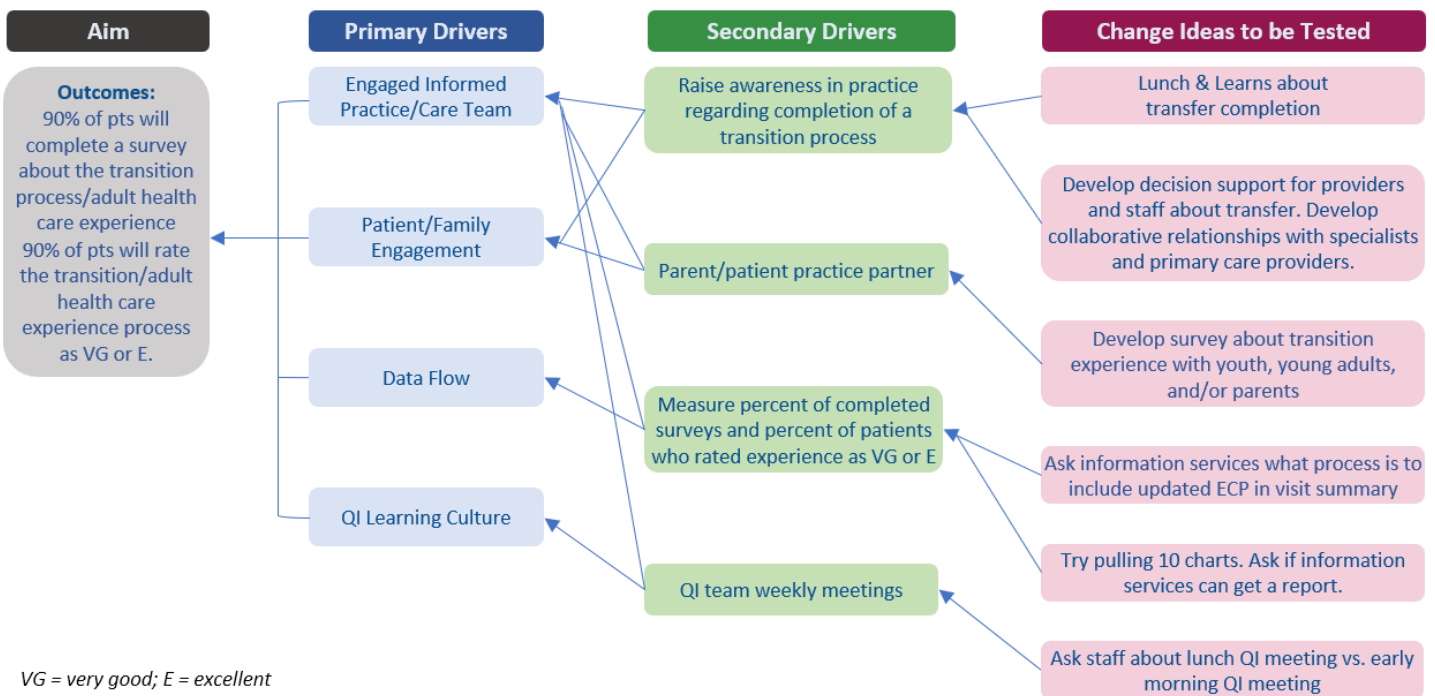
Aim

Primary Drivers

Secondary Drivers

Change Ideas to be Tested

Outcomes:
90% of pts will complete a survey about the transition process/adult health care experience
90% of pts will rate the transition/adult health care experience process as VG or E.

Engaged Informed Practice/Care Team

Patient/Family Engagement

Data Flow

QI Learning Culture

Raise awareness in practice regarding completion of a transition process

Parent/patient practice partner

Measure percent of completed surveys and percent of patients who rated experience as VG or E

QI team weekly meetings

Lunch & Learns about transfer completion

Develop decision support for providers and staff about transfer. Develop collaborative relationships with specialists and primary care providers.

Develop survey about transition experience with youth, young adults, and/or parents

Ask information services what process is to include updated ECP in visit summary

Try pulling 10 charts. Ask if information services can get a report.

Ask staff about lunch QI meeting vs. early morning QI meeting

VG = very good; E = excellent